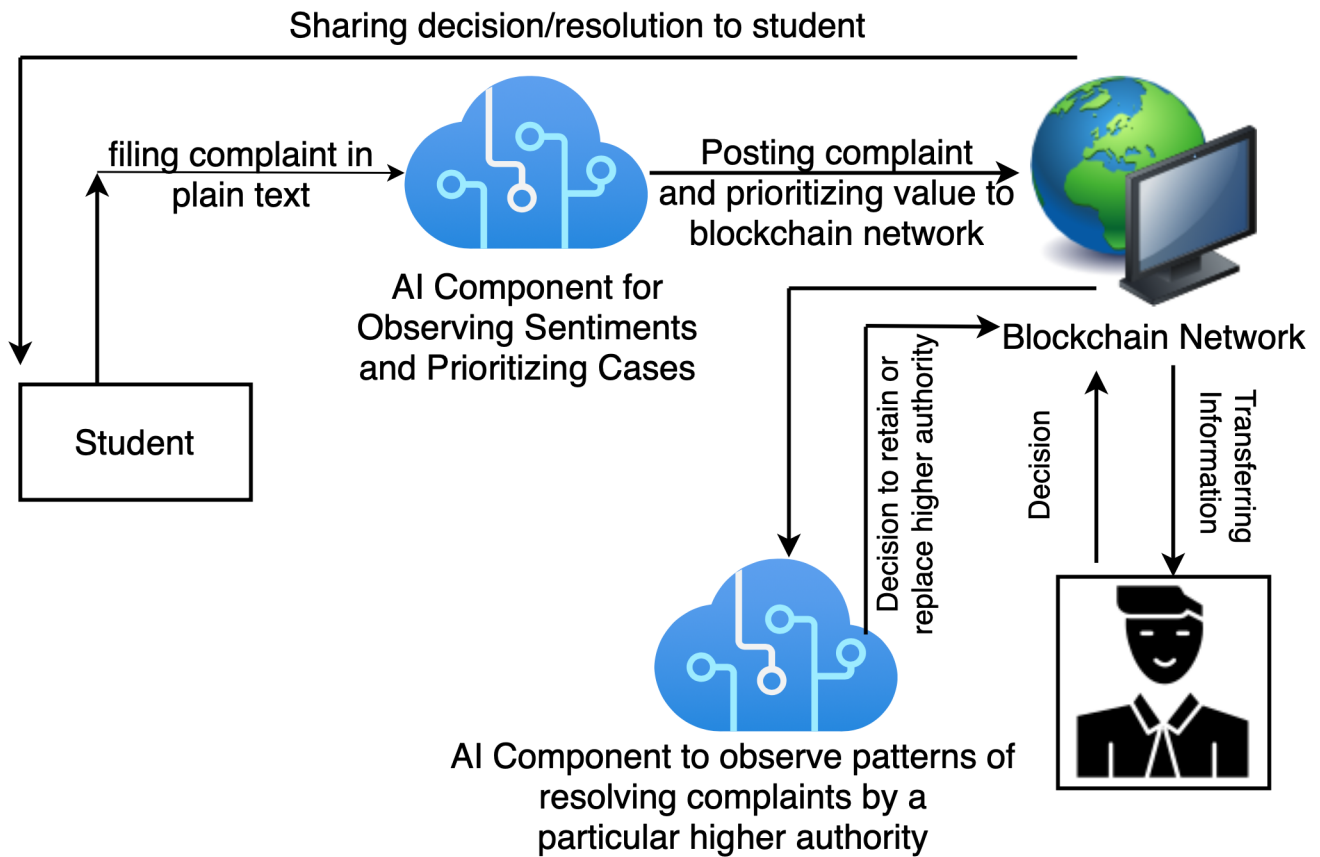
Sharing decision/resolution to student

filing complaint in plain text

AI Component for Observing Sentiments and Prioritizing Cases

Posting complaint and prioritizing value to blockchain network

Blockchain Network

Student

Decision to retain or replace higher authority

Decision

Transferring Information

AI Component to observe patterns of resolving complaints by a particular higher authority